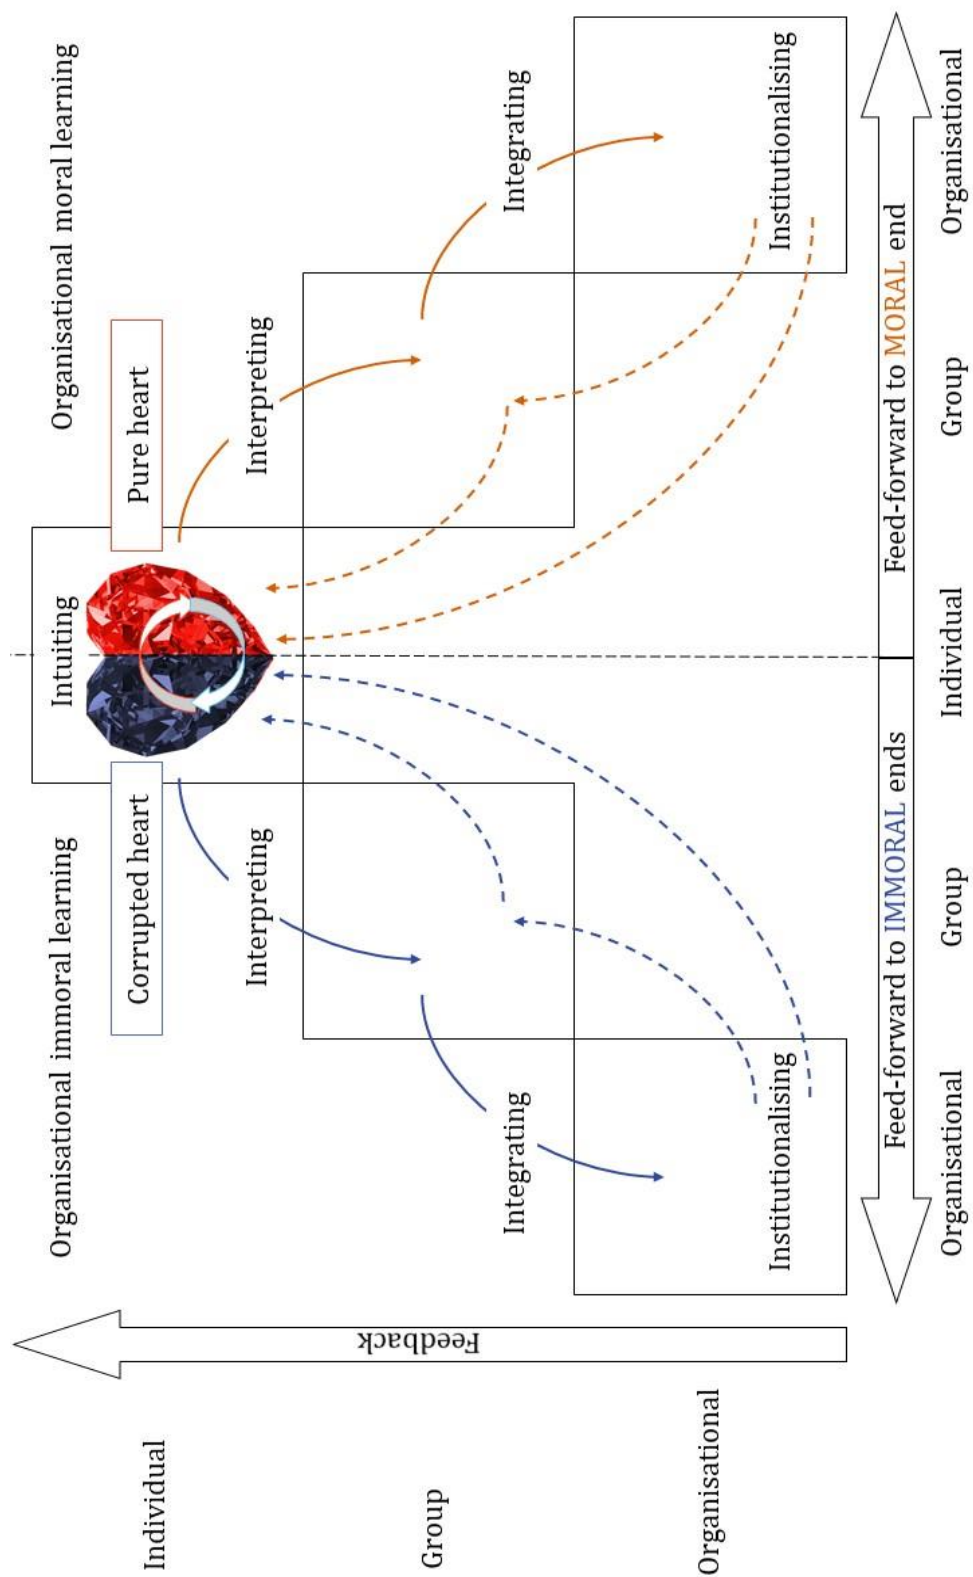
Organisational moral learning

Pure heart

Interpreting

Integrating

Institutionalising

Intuiting

Corrupted heart

Organisational immoral learning

Interpreting

Integrating

Institutionalising

Feed-forward to MORAL end

Feed-forward to IMMORAL ends

Organisational Group Individual Group Organisational

Feedback

Individual

Group

Organisational